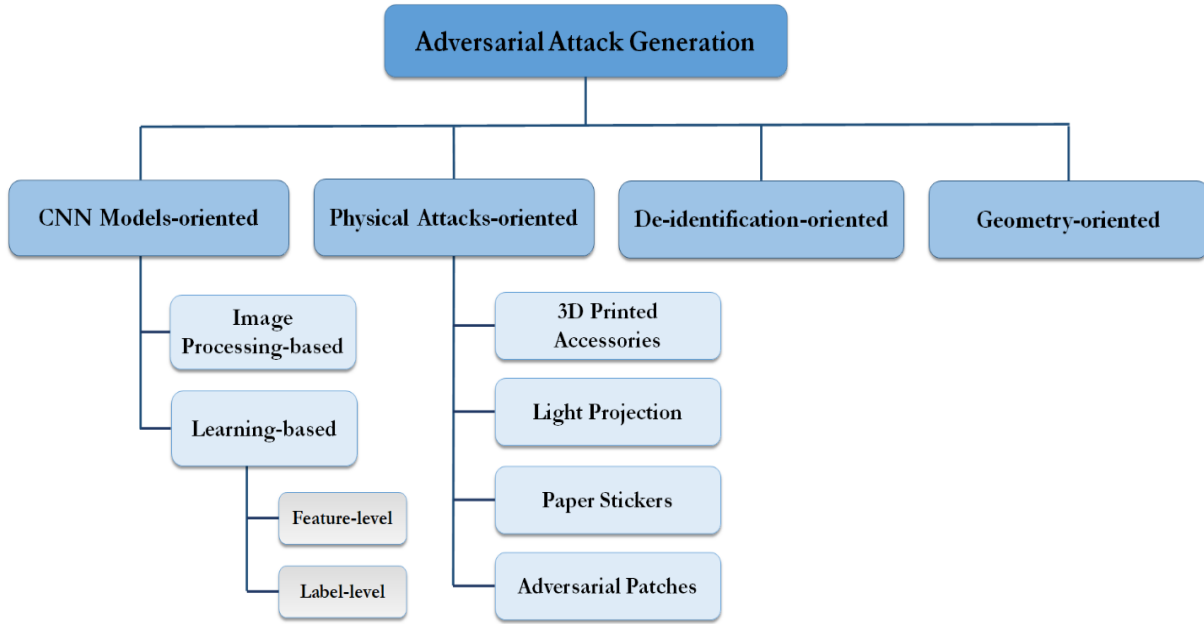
Adversarial Attack Generation

CNN Models-oriented

Image Processing-based

Learning-based

Feature-level

Label-level

Physical Attacks-oriented

3D Printed Accessories

Light Projection

Paper Stickers

Adversarial Patches

De-identification-oriented

Geometry-oriented